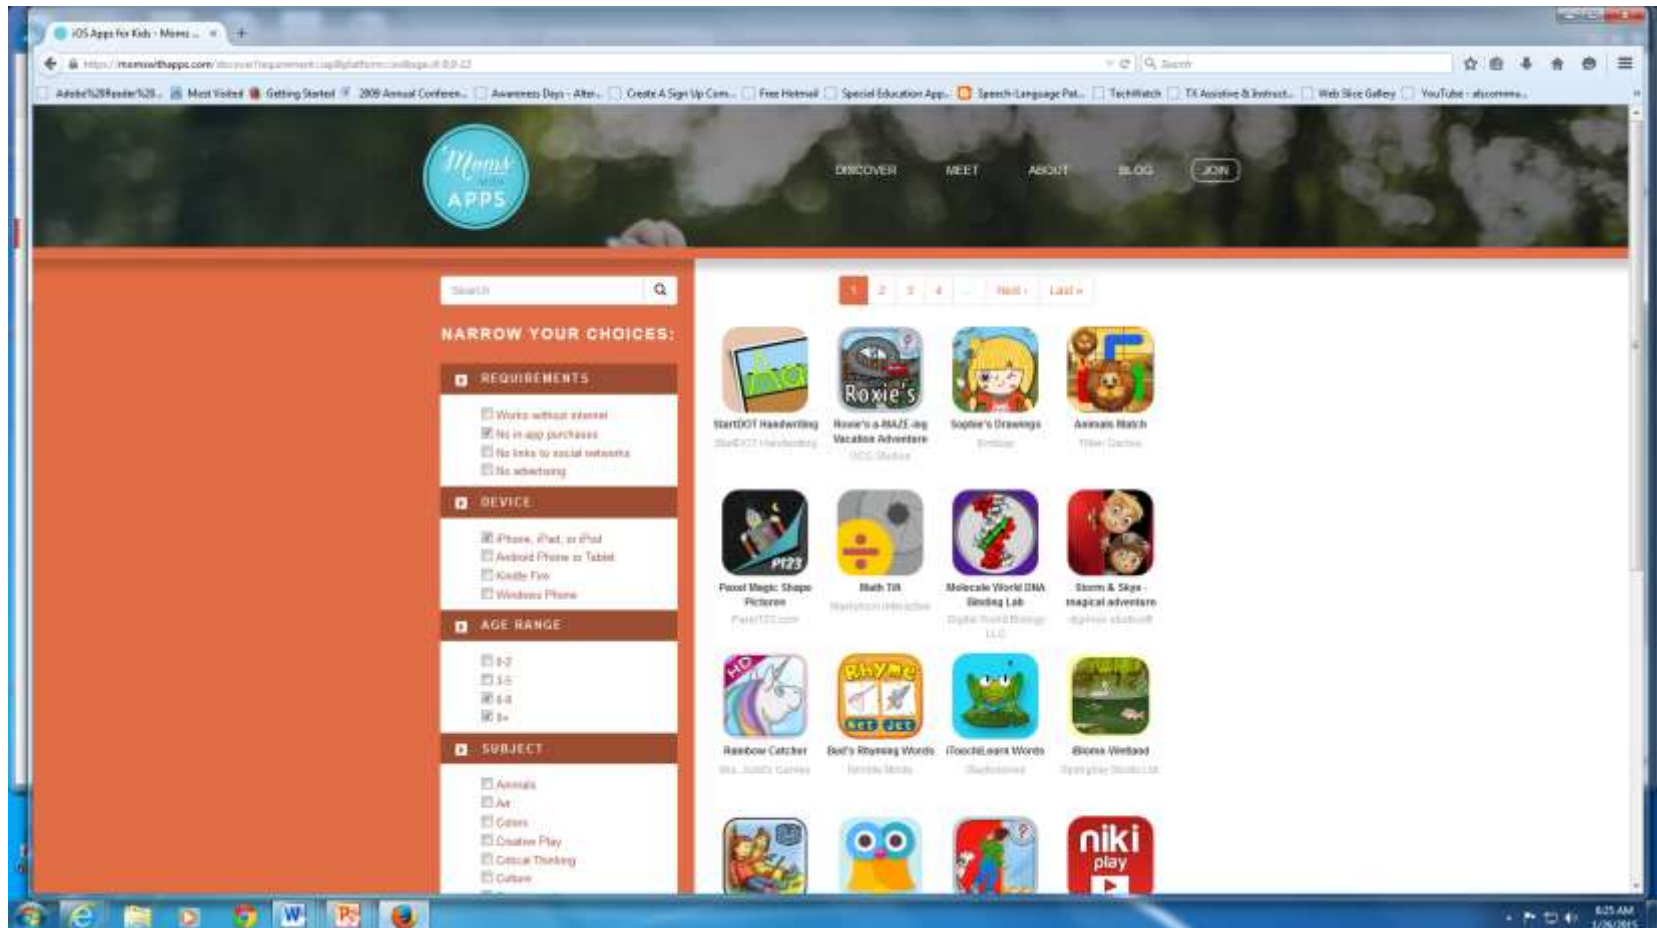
iOS Apps for Kids - Moms ... ×

https://momswithapps.com/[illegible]

Search

Adobe%20Reader%20... Most Visited Getting Started 2009 Annual Conferen... Awareness Days - Alter... Create A Sign Up Com... Free Hotmail Special Education App... Speech-Language Pat... TechWatch TX Assistive & Instruct... Web Slice Gallery YouTube - abcommu...

Moms with APPS

DISCOVER MEET ABOUT BLOG JOIN

Search

NARROW YOUR CHOICES:

REQUIREMENTS
Works without internet
No in-app purchases
No links to social networks
No advertising

DEVICE
iPhone, iPad, or iPod
Android Phone or Tablet
Kindle Fire
Windows Phone

AGE RANGE
0-2
3-5
6-8
9+

SUBJECT
Animals
Art
Colors
Creative Play
Critical Thinking
Culture

1 2 3 4 ... Next › Last »

StartDOT Handwriting
StartDOT Handwriting

Roxie's a-MAZE-ing Vacation Adventure
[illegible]

Sophie's Drawings
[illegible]

Animals Match
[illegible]

Pixel Magic Shape Pictures
Pixel123.com

Math Tilt
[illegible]

Molecule World DNA Binding Lab
Digital World Biology LLC

Storm & Skye - magical adventure
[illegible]

Rainbow Catcher
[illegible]

Bud's Rhyming Words
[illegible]

iTouchiLearn Words
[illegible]

iBiome-Wetland
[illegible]

niki play

8:25 AM
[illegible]